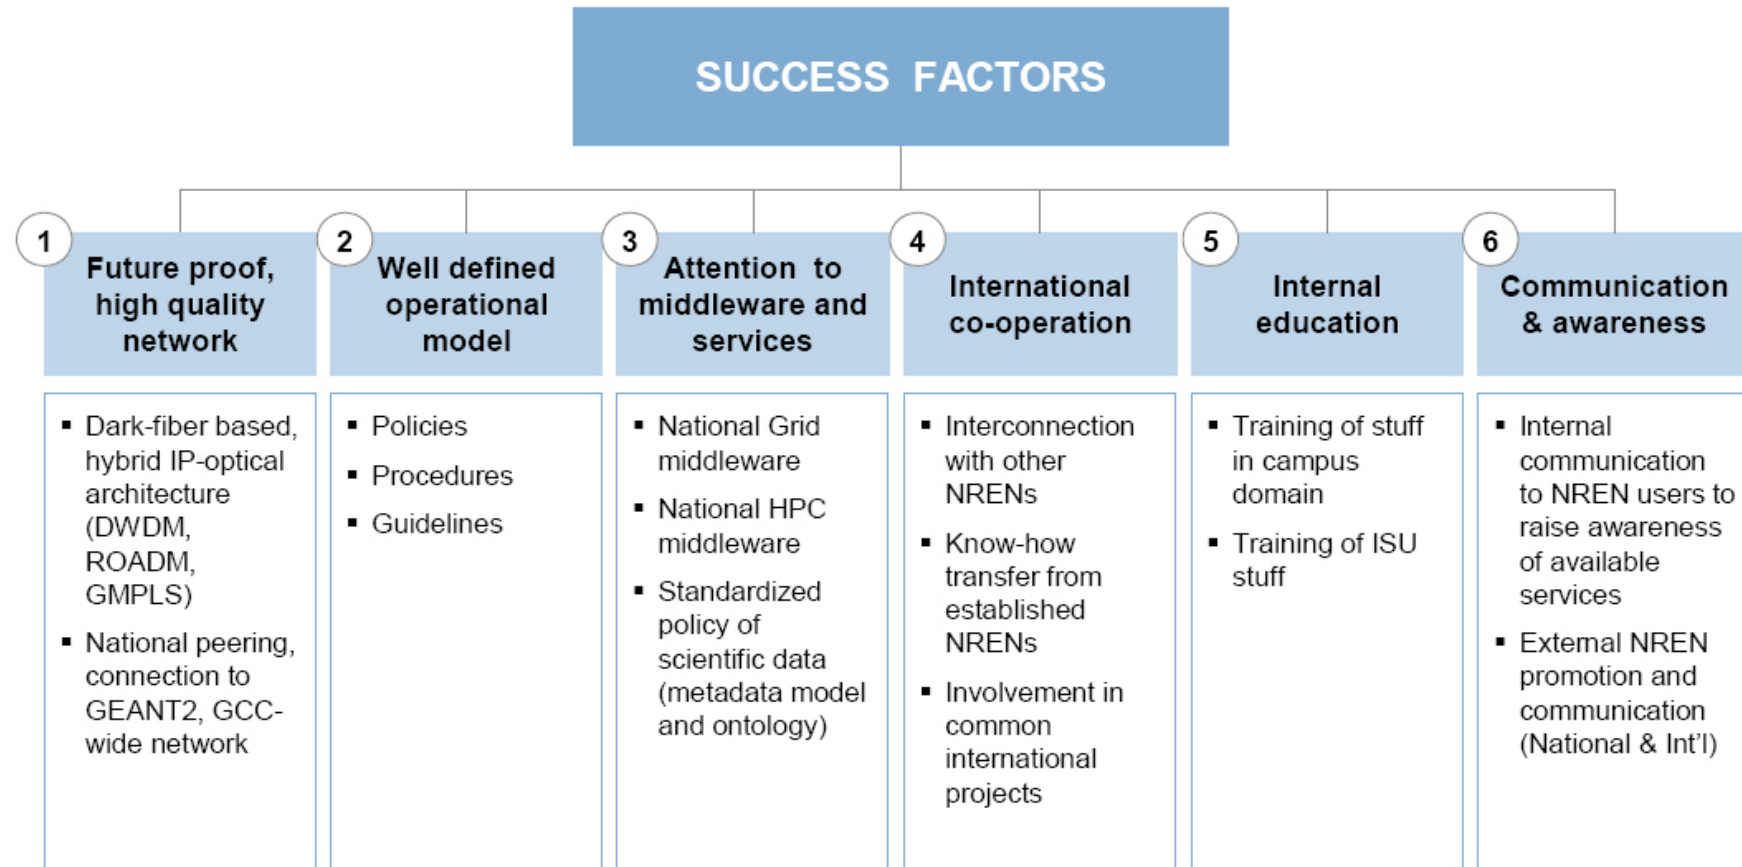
SUCCESS FACTORS

1
Future proof, high quality network

▪ Dark-fiber based, hybrid IP-optical architecture (DWDM, ROADM, GMPLS)
▪ National peering, connection to GEANT2, GCC-wide network

2
Well defined operational model

▪ Policies
▪ Procedures
▪ Guidelines

3
Attention to middleware and services

▪ National Grid middleware
▪ National HPC middleware
▪ Standardized policy of scientific data (metadata model and ontology)

4
International co-operation

▪ Interconnection with other NRENs
▪ Know-how transfer from established NRENs
▪ Involvement in common international projects

5
Internal education

▪ Training of stuff in campus domain
▪ Training of ISU stuff

6
Communication & awareness

▪ Internal communication to NREN users to raise awareness of available services
▪ External NREN promotion and communication (National & Int'l)